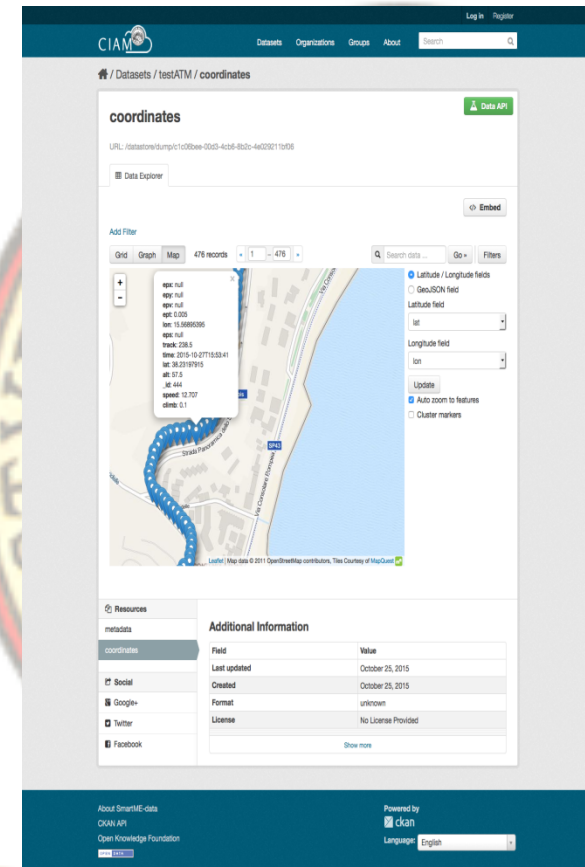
Log in Register

CIAM

Datasets Organizations Groups About Search

/ Datasets / testATM / coordinates

coordinates

Data API

URL: /datastore/dump/c1c06bee-00d3-4cb6-8b2c-4e029211bf06

Data Explorer

Embed

Add Filter

Grid Graph Map 476 records « 1 – 476 » Search data ... Go » Filters

+
-

epx: null
epy: null
epv: null
ept: 0.005
lon: 15.56895395
eps: null
track: 228.5
time: 2015-10-27T15:53:41
lat: 38.23197915
alt: 57.5
_id: 444
speed: 12.707
climb: 0.1

Strada Panoramica dello Stretto

SP43

Via Consolare Pompea

Latitude / Longitude fields
GeoJSON field
Latitude field
lat
Longitude field
lon
Update
Auto zoom to features
Cluster markers

Leaflet | Map data © 2011 OpenStreetMap contributors, Tiles Courtesy of MapQuest

Resources
metadata
coordinates

Social
Google+
Twitter
Facebook

Additional Information

| Field | Value |
|---|---|
| Last updated | October 25, 2015 |
| Created | October 25, 2015 |
| Format | unknown |
| License | No License Provided |

Show more

About SmartME-data
CKAN API
Open Knowledge Foundation
OPEN DATA

Powered by
ckan

Language: English